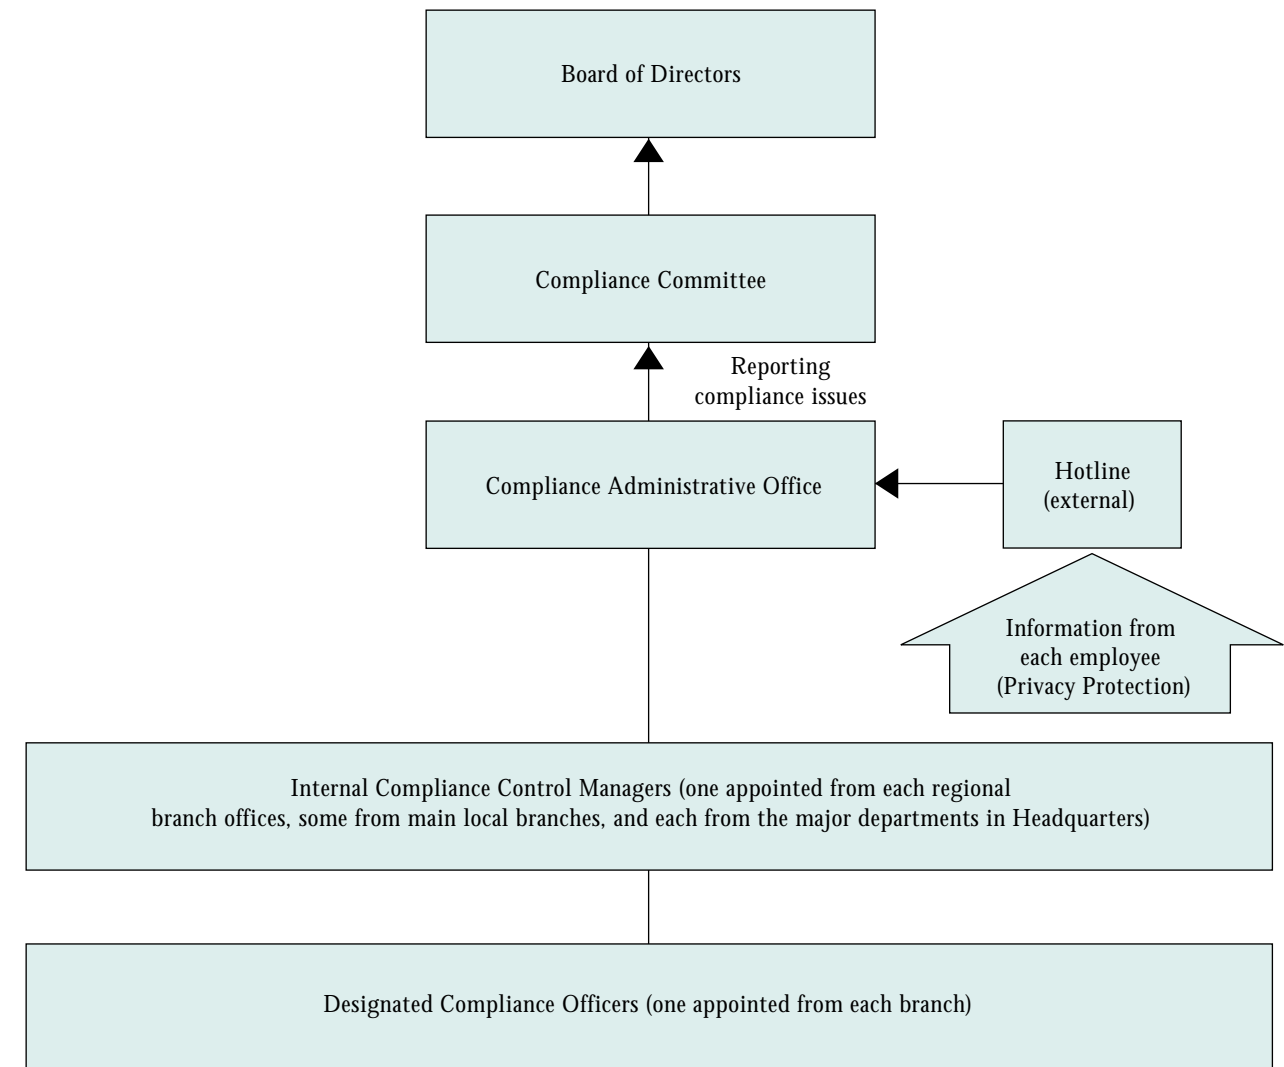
Board of Directors

Compliance Committee

Reporting compliance issues

Compliance Administrative Office

Hotline (external)

Information from each employee (Privacy Protection)

Internal Compliance Control Managers (one appointed from each regional branch offices, some from main local branches, and each from the major departments in Headquarters)

Designated Compliance Officers (one appointed from each branch)